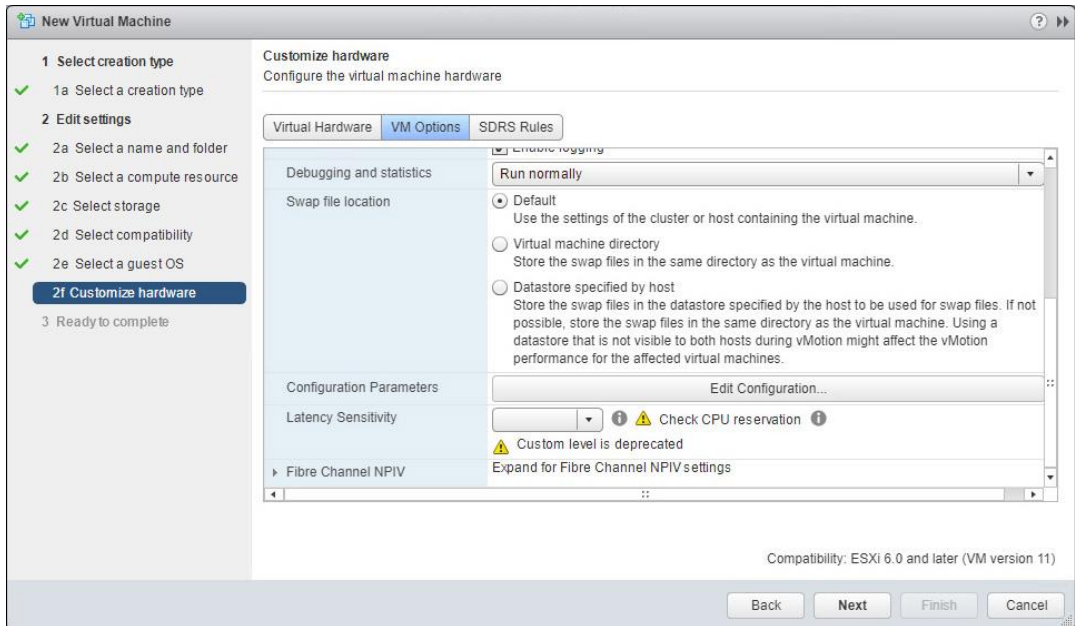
New Virtual Machine

1 Select creation type
1a Select a creation type
2 Edit settings
2a Select a name and folder
2b Select a compute resource
2c Select storage
2d Select compatibility
2e Select a guest OS
2f Customize hardware
3 Ready to complete

Customize hardware
Configure the virtual machine hardware

Virtual Hardware | VM Options | SDRS Rules

Enable logging

Debugging and statistics
Run normally

Swap file location
Default
Use the settings of the cluster or host containing the virtual machine.
Virtual machine directory
Store the swap files in the same directory as the virtual machine.
Datastore specified by host
Store the swap files in the datastore specified by the host to be used for swap files. If not possible, store the swap files in the same directory as the virtual machine. Using a datastore that is not visible to both hosts during vMotion might affect the vMotion performance for the affected virtual machines.

Configuration Parameters
Edit Configuration...

Latency Sensitivity
Check CPU reservation
Custom level is deprecated

Fibre Channel NPIV
Expand for Fibre Channel NPIV settings

Compatibility: ESXi 6.0 and later (VM version 11)

Back | Next | Finish | Cancel